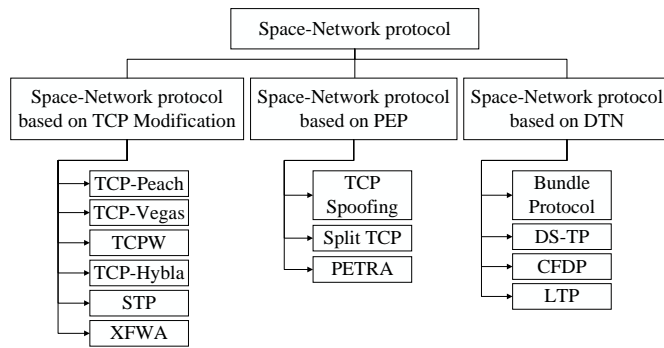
Space-Network protocol

Space-Network protocol based on TCP Modification

TCP-Peach

TCP-Vegas

TCPW

TCP-Hybla

STP

XFWA

Space-Network protocol based on PEP

TCP Spoofing

Split TCP

PETRA

Space-Network protocol based on DTN

Bundle Protocol

DS-TP

CFDP

LTP